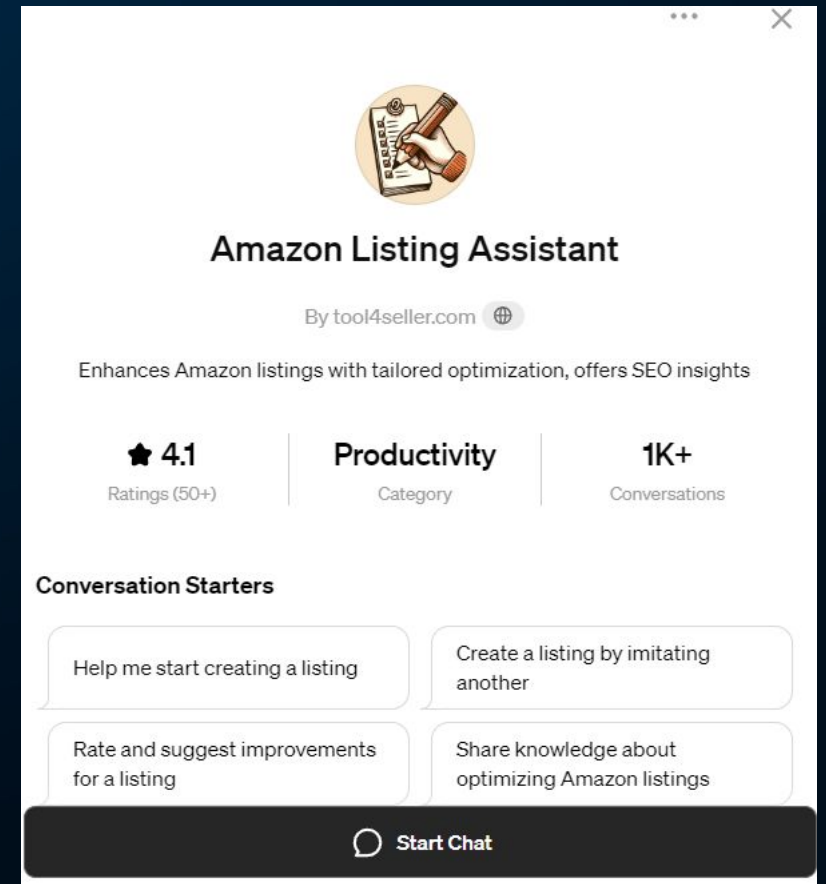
Amazon Listing Assistant

By tool4seller.com

Enhances Amazon listings with tailored optimization, offers SEO insights

| ★ 4.1 | Productivity | 1K+ |
|---|---|---|
| Ratings (50+) | Category | Conversations |

Conversation Starters

Help me start creating a listing

Create a listing by imitating another

Rate and suggest improvements for a listing

Share knowledge about optimizing Amazon listings

Start Chat